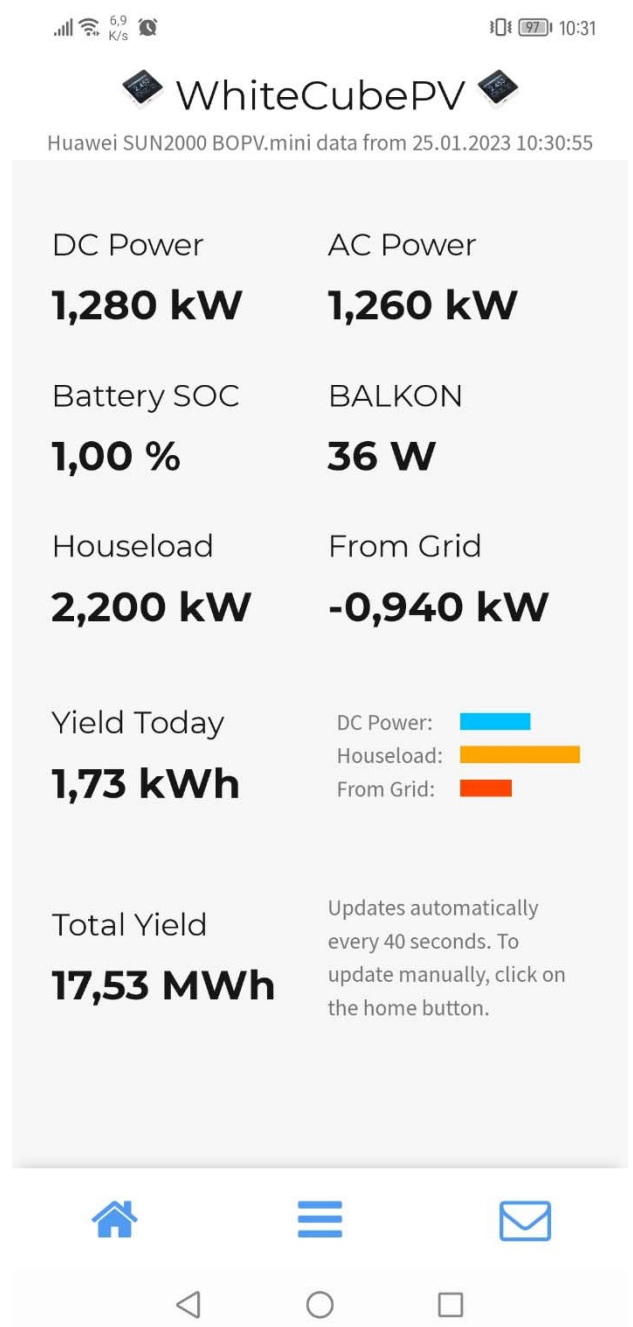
6,9 K/s 97 10:31

WhiteCubePV

Huawei SUN2000 BOPV.mini data from 25.01.2023 10:30:55

DC Power
1,280 kW

AC Power
1,260 kW

Battery SOC
1,00 %

BALKON
36 W

Houseload
2,200 kW

From Grid
-0,940 kW

Yield Today
1,73 kWh

DC Power:
Houseload:
From Grid:

Total Yield
17,53 MWh

Updates automatically every 40 seconds. To update manually, click on the home button.